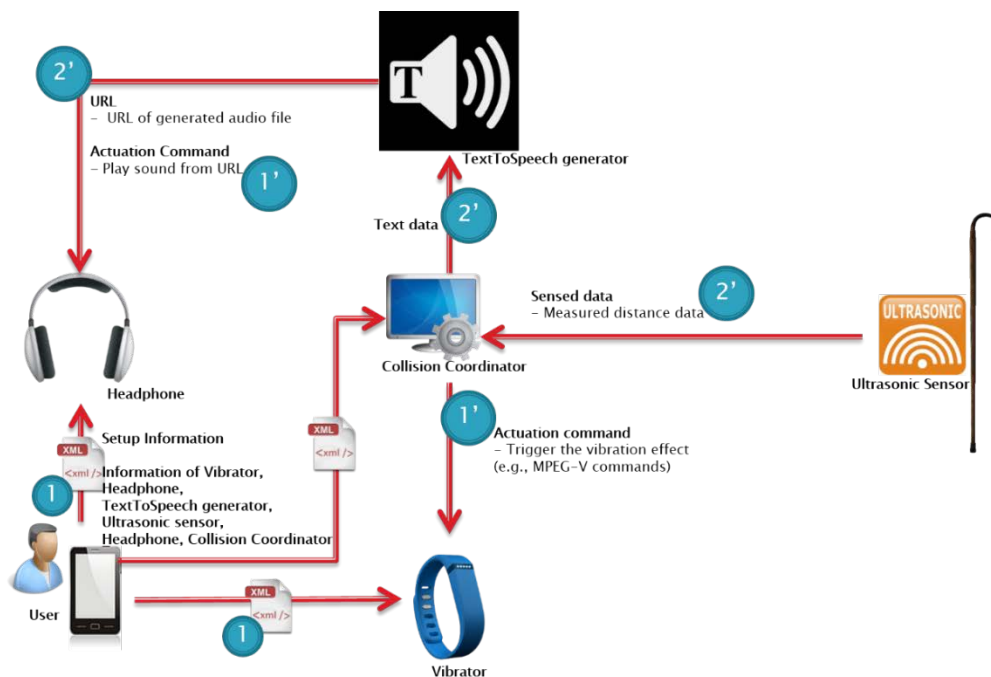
2'

T

URL
– URL of generated audio file

Actuation Command
– Play sound from URL

1'

TextToSpeech generator

Text data

2'

Sensed data
– Measured distance data

2'

ULTRASONIC

Ultrasonic Sensor

Collision Coordinator

Headphone

XML
<xml />

Setup Information

Information of Vibrator, Headphone, TextToSpeech generator, Ultrasonic sensor, Headphone, Collision Coordinator

1

XML
<xml />

1'

Actuation command
– Trigger the vibration effect (e.g., MPEG-V commands)

User

XML
<xml />

1

Vibrator